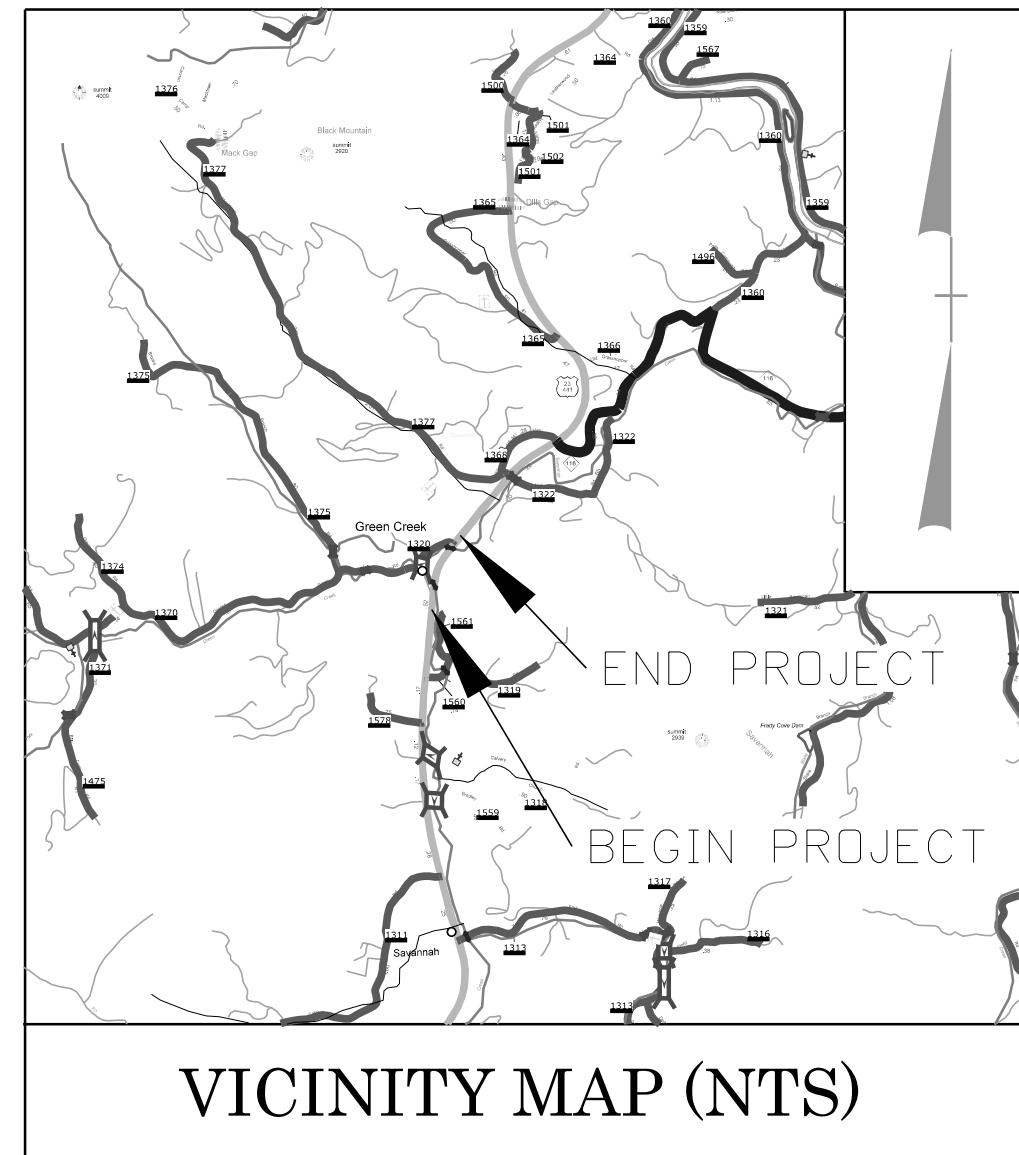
1360
1359
1567
1364
1376
summit 4009
1500
Black Mountain
1501
Mack Gap
summit 2920
1364
1502
1360
1377
1501
Dills Gap
1365
1359
1496
1360
1375
1365
1366
23
441
1377
1322
1368
116
1322
1375
Green Creek
1320
1374
1561
1370
1321
1371
END PROJECT
1319
1560
1578
summit 2939
Frady Cove Dam
Savannah
1475
1559
1318
BEGIN PROJECT
1317
1311
1313
1316
Savannah
1313
VICINITY MAP (NTS)